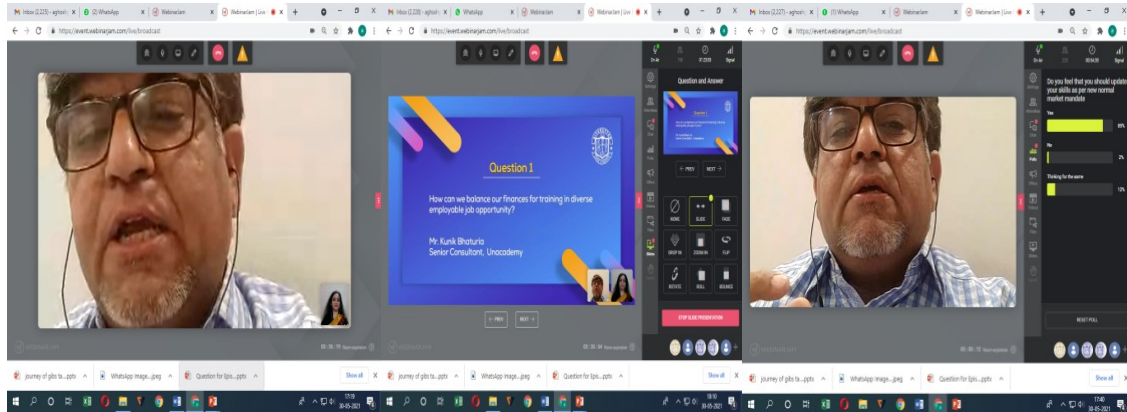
Inbox (2,229) - aghosh | (2) WhatsApp | Webinarjam | Webinarjam | Live
https://event.webinarjam.com/live/broadcast

Inbox (2,228) - aghosh | WhatsApp | Webinarjam | Webinarjam | Live
https://event.webinarjam.com/live/broadcast

Question 1

How can we balance our finances for training in diverse employable job opportunity?

Mr. Kunik Bhaturia
Senior Consultant, Unacademy

← PREV NEXT →

Question and Answer

← PREV NEXT →

NONE SLIDE FADE
DROP IN ZOOM IN FLIP
ROTATE ROLL BOUNCE

STOP SLIDE PRESENTATION

Inbox (2,227) - aghosh | (1) WhatsApp | Webinarjam | Webinarjam | Live
https://event.webinarjam.com/live/broadcast

Do you feel that you should update your skills as per new normal market mandate

Yes
85%
No
3%
Thinking for the same
12%

RESET POLL

journey of gibs ta....pptx | WhatsApp Image....jpeg | Question for Epis....pptx | Show all

journey of gibs ta....pptx | WhatsApp Image....jpeg | Question for Epis....pptx | Show all

journey of gibs ta....pptx | WhatsApp Image....jpeg | Question for Epis....pptx | Show all

17:39
30-05-2021

18:10
30-05-2021

17:40
30-05-2021